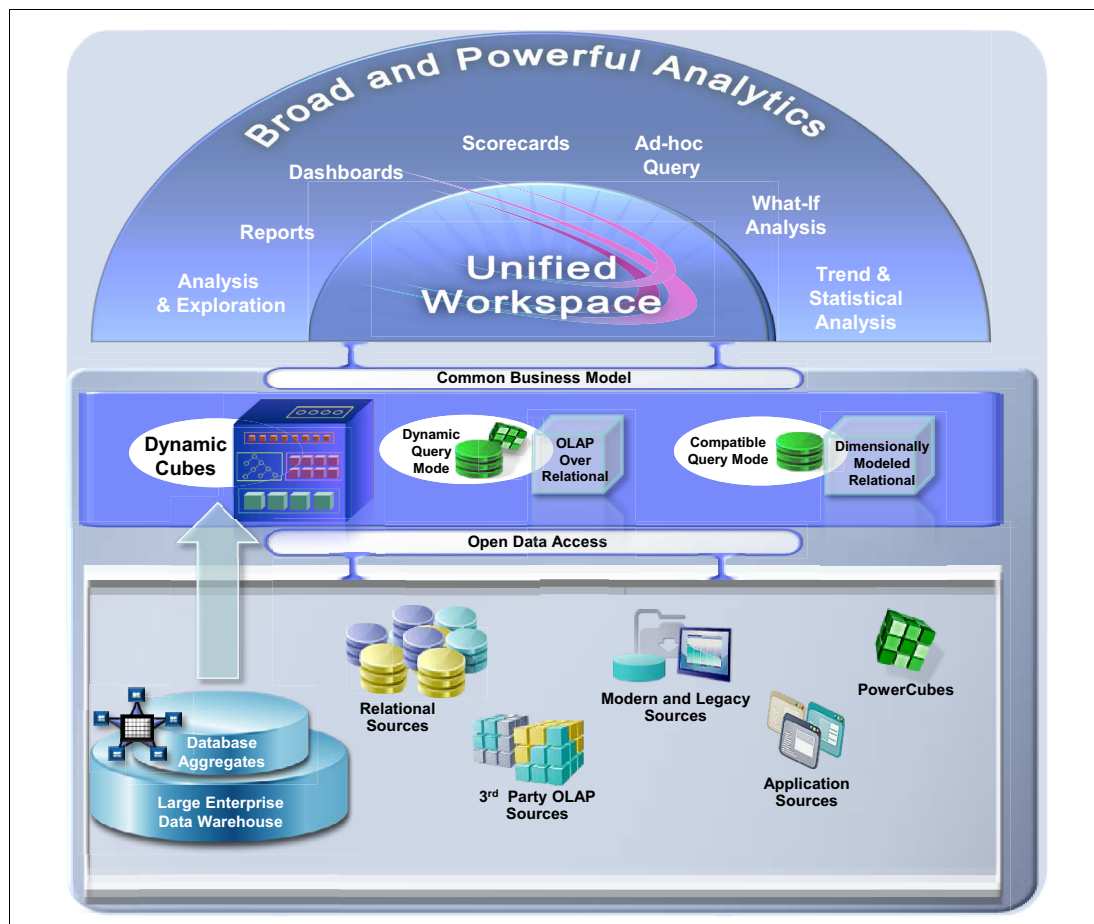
Broad and Powerful Analytics

Scorecards
Ad-hoc Query
Dashboards
What-If Analysis
Reports
Unified Workspace
Analysis & Exploration
Trend & Statistical Analysis

Common Business Model

Dynamic Cubes
Dynamic Query Mode
OLAP Over Relational
Compatible Query Mode
Dimensionally Modeled Relational

Open Data Access

Relational Sources
Modern and Legacy Sources
PowerCubes
Database Aggregates
Large Enterprise Data Warehouse
3$^{rd}$ Party OLAP Sources
Application Sources